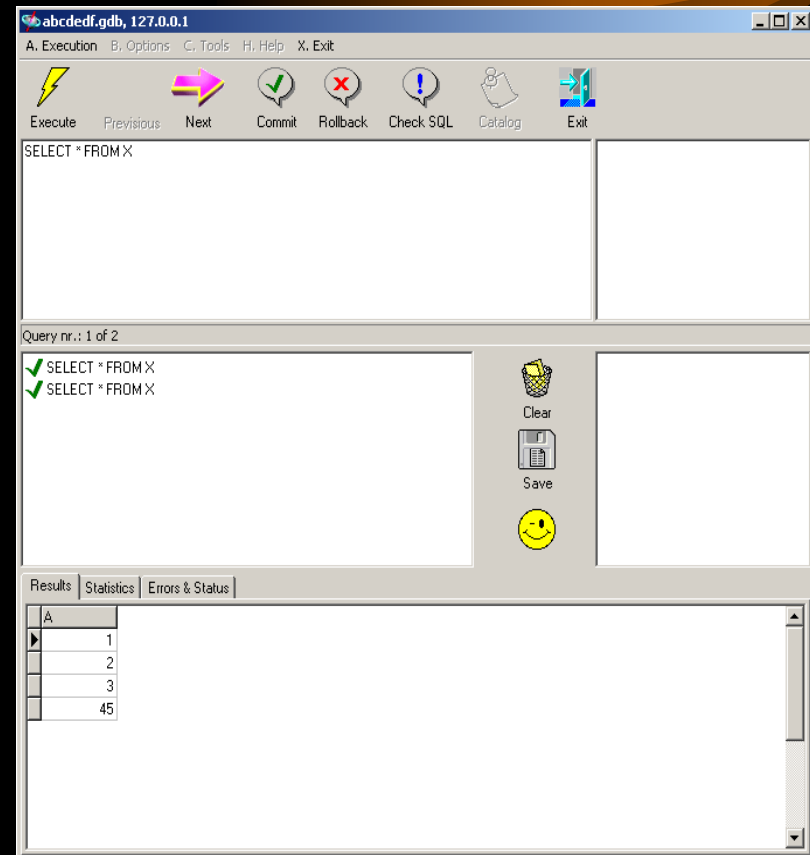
abcdedf.gdb, 127.0.0.1

A. Execution B. Options C. Tools H. Help X. Exit

Execute Previsious Next Commit Rollback Check SQL Catalog Exit

SELECT * FROM X

Query nr.: 1 of 2

SELECT * FROM X
SELECT * FROM X

Clear
Save

Results | Statistics | Errors & Status

| A |
|---|
| 1 |
| 2 |
| 3 |
| 45 |